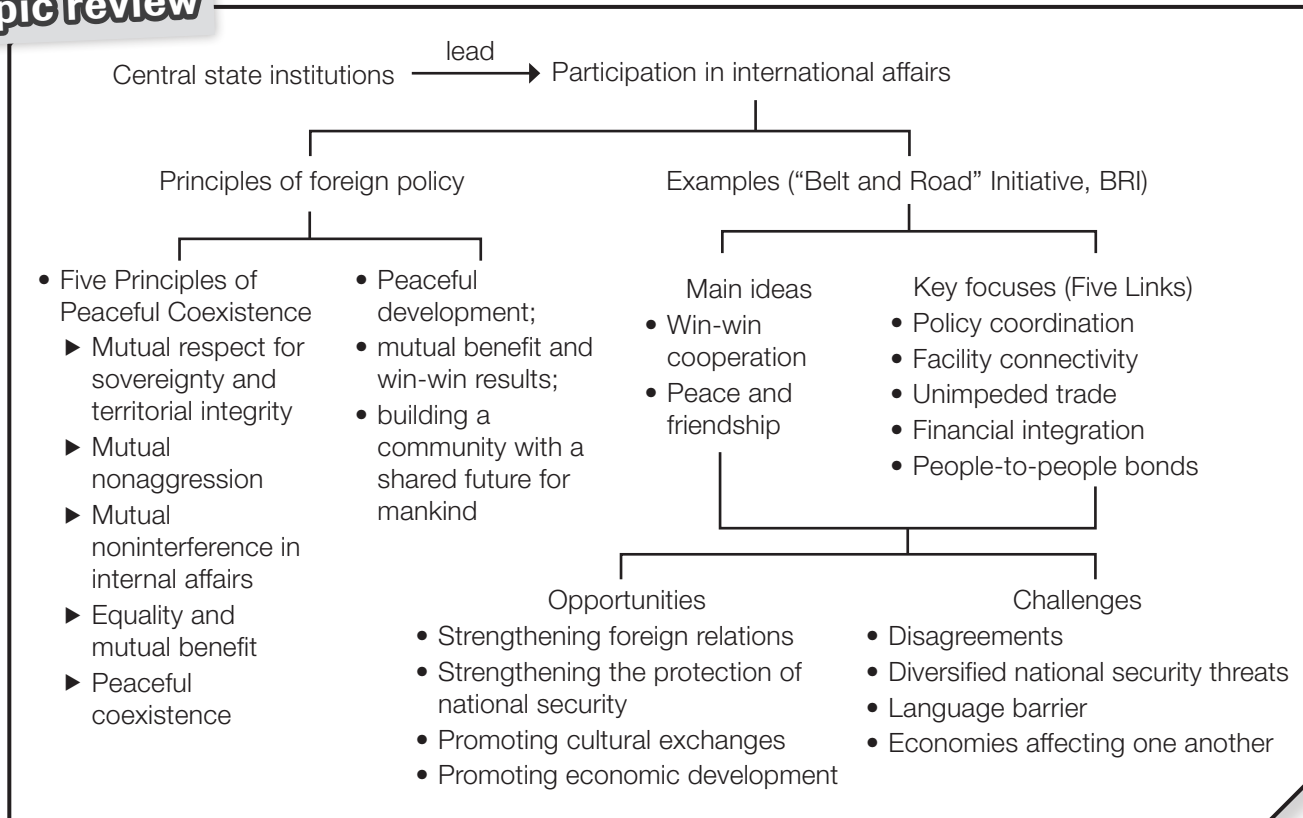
pic review

Central state institutions lead Participation in international affairs

Principles of foreign policy

Examples ("Belt and Road" Initiative, BRI)

• Five Principles of Peaceful Coexistence
▶ Mutual respect for sovereignty and territorial integrity
▶ Mutual nonaggression
▶ Mutual noninterference in internal affairs
▶ Equality and mutual benefit
▶ Peaceful coexistence

• Peaceful development;
• mutual benefit and win-win results;
• building a community with a shared future for mankind

Main ideas
• Win-win cooperation
• Peace and friendship

Key focuses (Five Links)
• Policy coordination
• Facility connectivity
• Unimpeded trade
• Financial integration
• People-to-people bonds

Opportunities
• Strengthening foreign relations
• Strengthening the protection of national security
• Promoting cultural exchanges
• Promoting economic development

Challenges
• Disagreements
• Diversified national security threats
• Language barrier
• Economies affecting one another